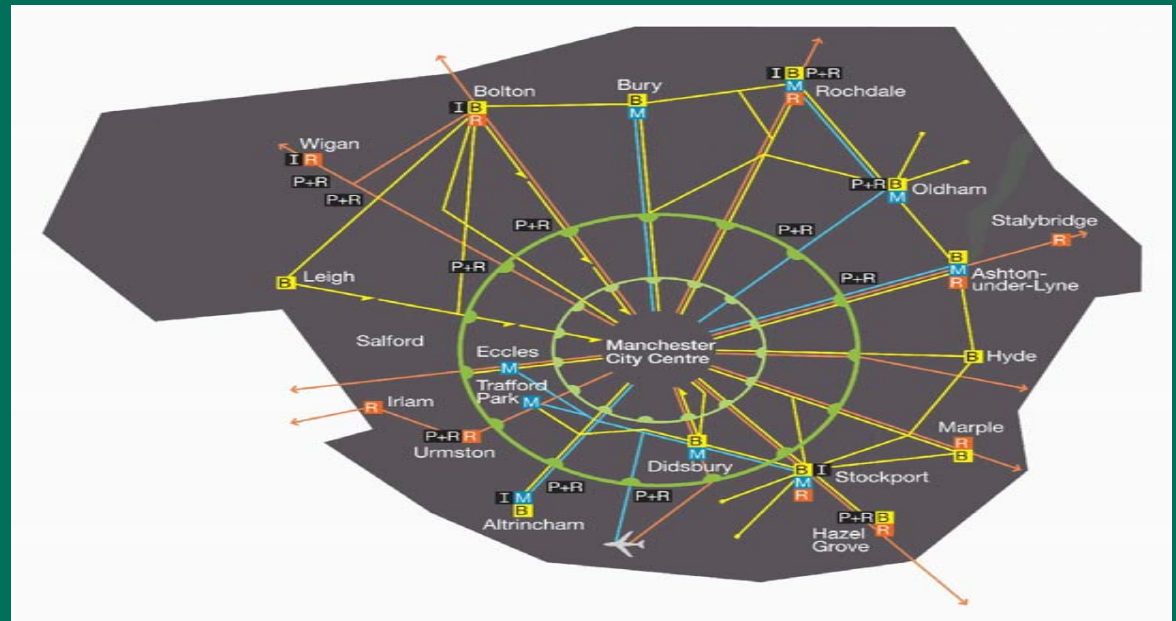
I B P+R
M Rochdale
R

Bolton
I B
R

Bury
B
M

Wigan
I R
P+R
P+R

P+R B Oldham
M

Stalybridge
R

P+R
P+R
P+R
P+R

Leigh
B

B
M Ashton-under-Lyne
R

Salford

Manchester City Centre

Eccles
M

B Hyde

Trafford Park
M

Irlam
R

P+R R
Urmston

B
M
Didsbury

Marple
R
B

B I Stockport
M
R

I M
B
Altrincham

P+R
P+R

P+R B
R
Hazel Grove